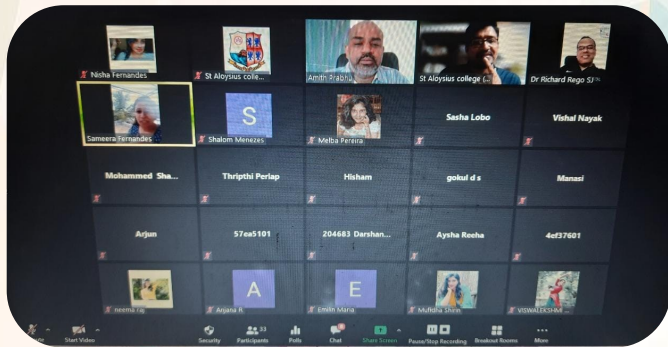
Nisha Fernandes
St Aloysius colle...
Amith Prabhu
St Aloysius college (...
Dr Richard Rego SJ
Sameera Fernandes
S
Shalom Menezes
Melba Pereira
Sasha Lobo
Vishal Nayak
Mohammed Sha...
Thripthi Periap
Hisham
gokul d s
Manasi
Arjun
57ea5101
204683 Darshan...
Aysha Reeha
4ef37601
neema raj
A
Anjana R
E
Emilin Maria
Mufidha Shirin
VISWALEKSHMI ...
Start Video
Security
Participants 33
Polls
Chat
Share Screen
Pause/Stop Recording
Breakout Rooms
More